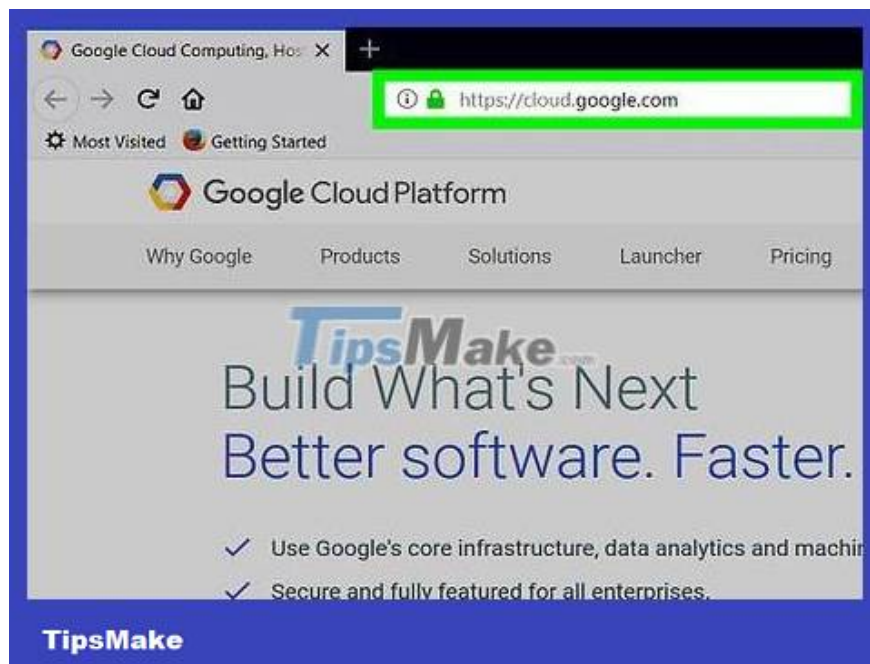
Google Cloud Computing, Hos ×

https://cloud.google.com

Most Visited Getting Started

Google Cloud Platform

Why Google Products Solutions Launcher Pricing

TipsMake.com

Build What's Next
Better software. Faster.

✓ Use Google's core infrastructure, data analytics and machin

✓ Secure and fully featured for all enterprises.

TipsMake